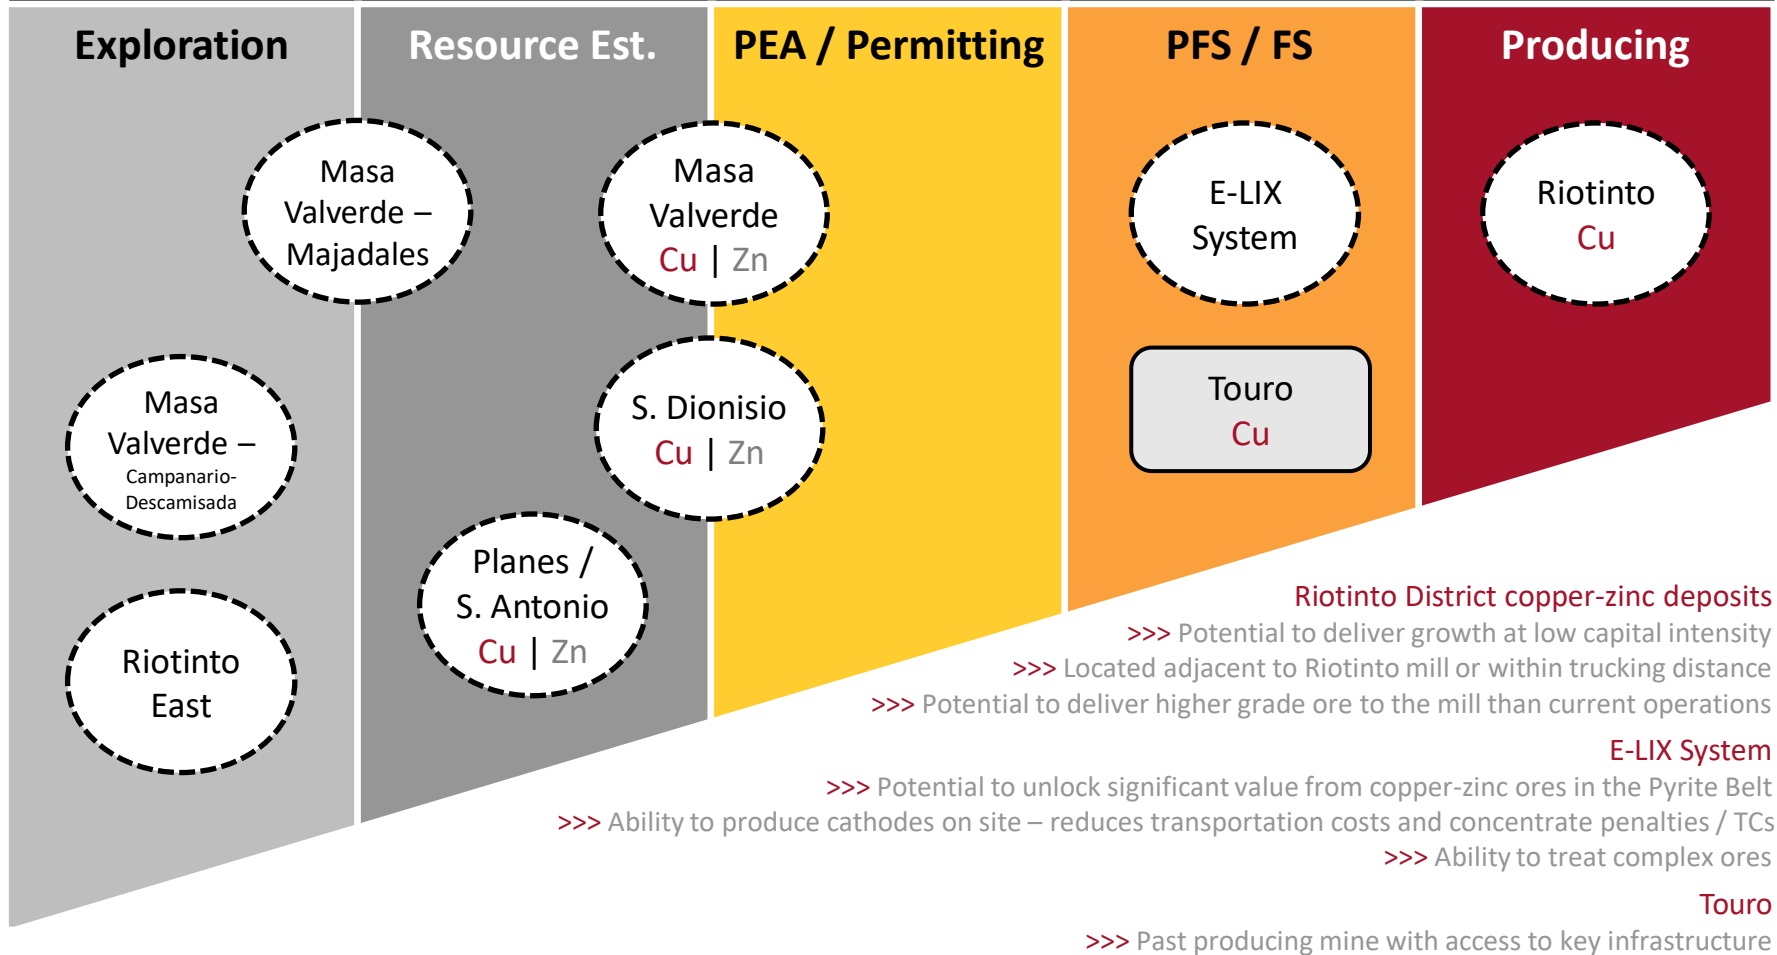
Exploration

Masa Valverde – Majadales

Masa Valverde – Campanario-Descamisada

Riotinto East

Resource Est.

Masa Valverde Cu | Zn

S. Dionisio Cu | Zn

Planes / S. Antonio Cu | Zn

PEA / Permitting

PFS / FS

E-LIX System

Touro Cu

Producing

Riotinto Cu

Riotinto District copper-zinc deposits
>>> Potential to deliver growth at low capital intensity
>>> Located adjacent to Riotinto mill or within trucking distance
>>> Potential to deliver higher grade ore to the mill than current operations

E-LIX System
>>> Potential to unlock significant value from copper-zinc ores in the Pyrite Belt
>>> Ability to produce cathodes on site – reduces transportation costs and concentrate penalties / TCs
>>> Ability to treat complex ores

Touro
>>> Past producing mine with access to key infrastructure